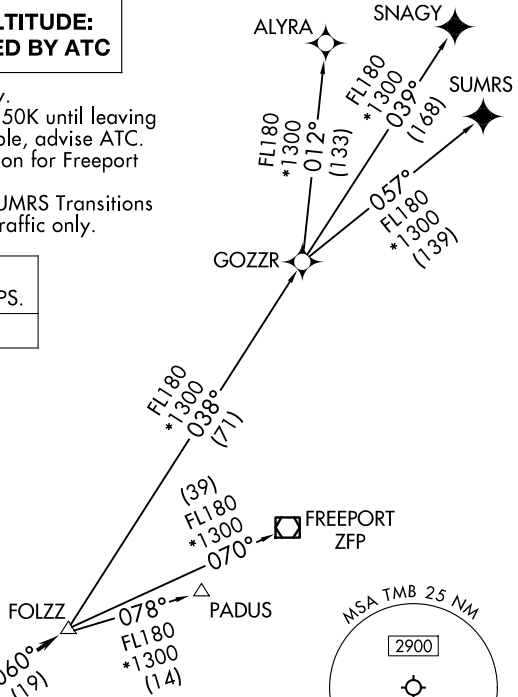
LTITUDE:
ED BY ATC

y.
50K until leaving
ble, advise ATC.
on for Freeport

UMRS Transitions
raffic only.

PS.

ALYRA

SNAGY

SUMRS

FL180
*1300
012°
(133)

FL180
*1300
039°
(168)

057°
FL180
*1300
(139)

GOZZR

FL180
*1300
038°
(71)

(39)
FL180
*1300
070°

FREEPORT
ZFP

FOLZZ

078°
FL180
*1300
(14)

PADUS

060°
(19)

MSA TMB 25 NM

2900